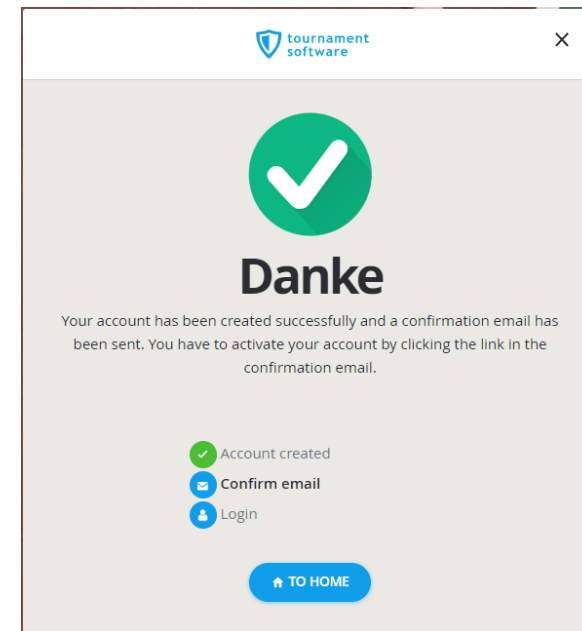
tournament software

×

Danke

Your account has been created successfully and a confirmation email has been sent. You have to activate your account by clicking the link in the confirmation email.

Account created
Confirm email
Login

TO HOME